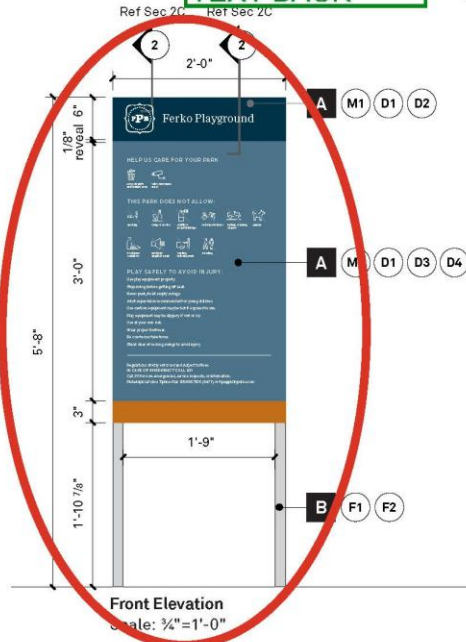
Ref Sec 2C Ref Sec 2C
TEXT BACK

2 2

2'-0"

A M1 D1 D2

rPs Ferko Playground

HELP US CARE FOR YOUR PARK

THIS PARK DOES NOT ALLOW:

PLAY SAFELY TO AVOID INJURY:

A M1 D1 D3 D4

B F1 F2

6"
1/8" reveal
3'-0"
5'-8"
3"
1'-9"
1'-10 7/8"

Front Elevation
Scale: ¾"=1'-0"